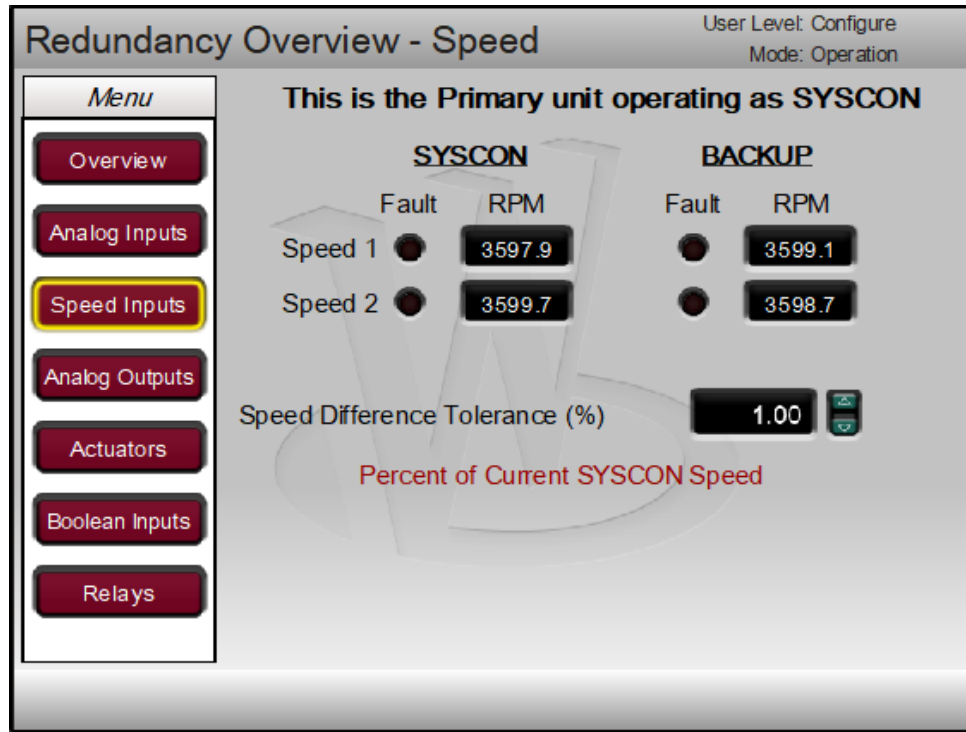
Redundancy Overview - Speed

User Level: Configure
Mode: Operation

Menu

Overview
Analog Inputs
Speed Inputs
Analog Outputs
Actuators
Boolean Inputs
Relays

This is the Primary unit operating as SYSCON

| | SYSCON Fault | SYSCON RPM | BACKUP Fault | BACKUP RPM |
|---|---|---|---|---|
| Speed 1 | | 3597.9 | | 3599.1 |
| Speed 2 | | 3599.7 | | 3598.7 |

Speed Difference Tolerance (%) 1.00

Percent of Current SYSCON Speed